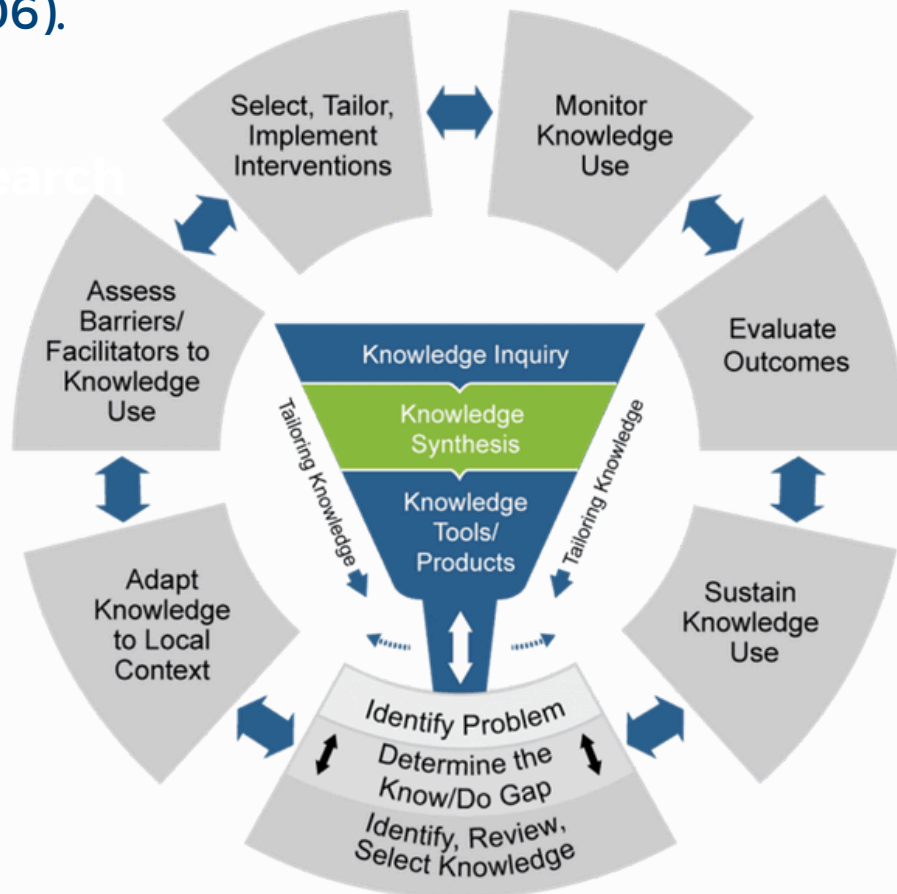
06).

earch

Select, Tailor, Implement Interventions

Monitor Knowledge Use

Assess Barriers/ Facilitators to Knowledge Use

Evaluate Outcomes

Knowledge Inquiry

Knowledge Synthesis

Knowledge Tools/ Products

Tailoring Knowledge

Tailoring Knowledge

Adapt Knowledge to Local Context

Sustain Knowledge Use

Identify Problem

Determine the Know/Do Gap

Identify, Review, Select Knowledge